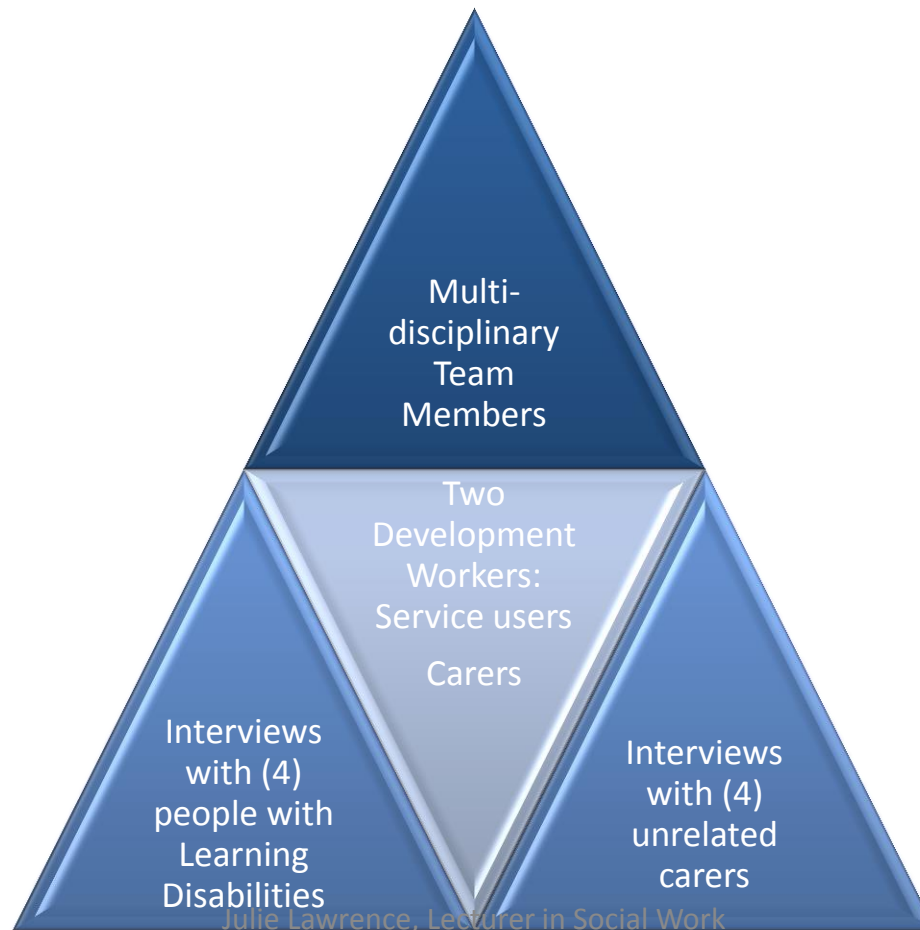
Multi-disciplinary Team Members

Two Development Workers: Service users

Carers

Interviews with (4) people with Learning Disabilities

Interviews with (4) unrelated carers

Julie Lawrence, Lecturer in Social Work